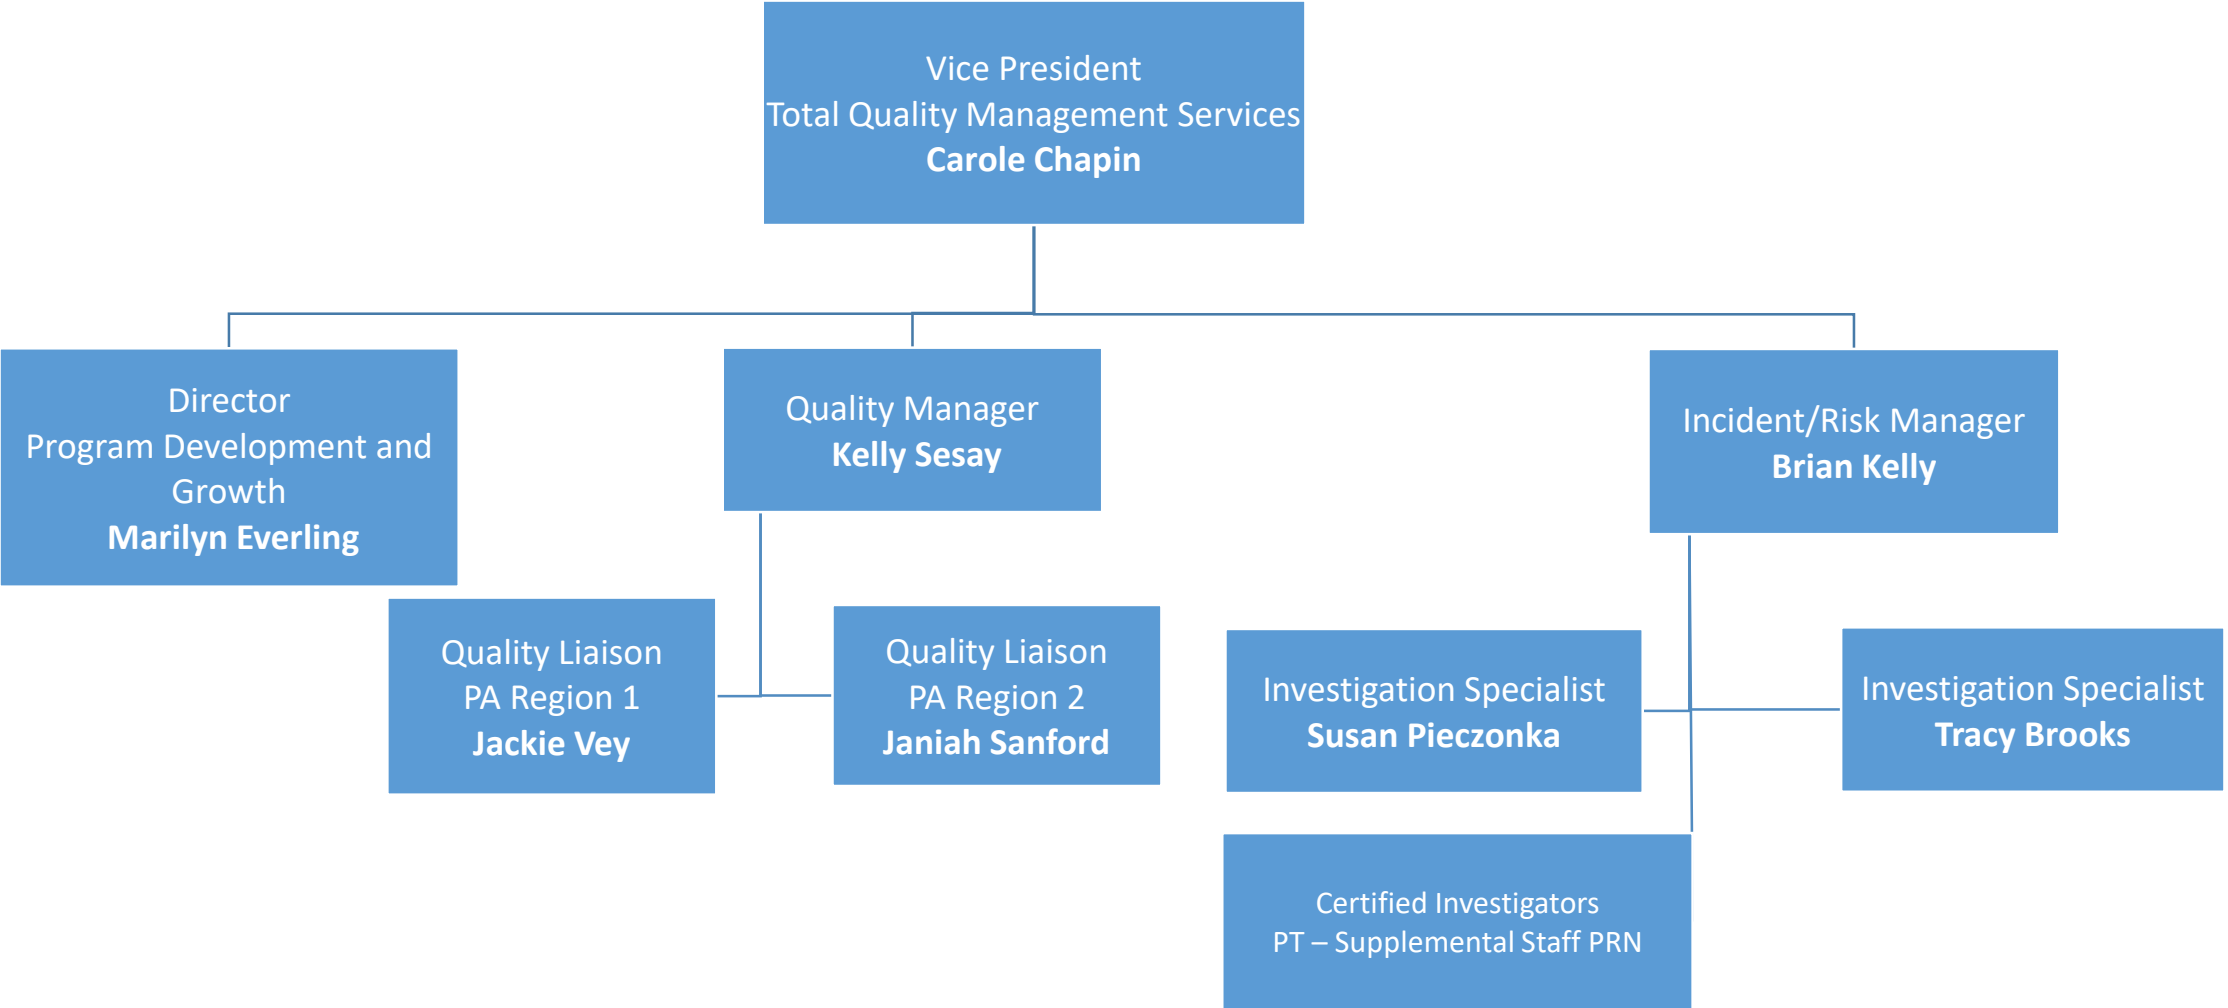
Vice President
Total Quality Management Services
**Carole Chapin**

Director
Program Development and Growth
**Marilyn Everling**

Quality Manager
**Kelly Sesay**

Incident/Risk Manager
**Brian Kelly**

Quality Liaison
PA Region 1
**Jackie Vey**

Quality Liaison
PA Region 2
**Janiah Sanford**

Investigation Specialist
**Susan Pieczonka**

Investigation Specialist
**Tracy Brooks**

Certified Investigators
PT – Supplemental Staff PRN